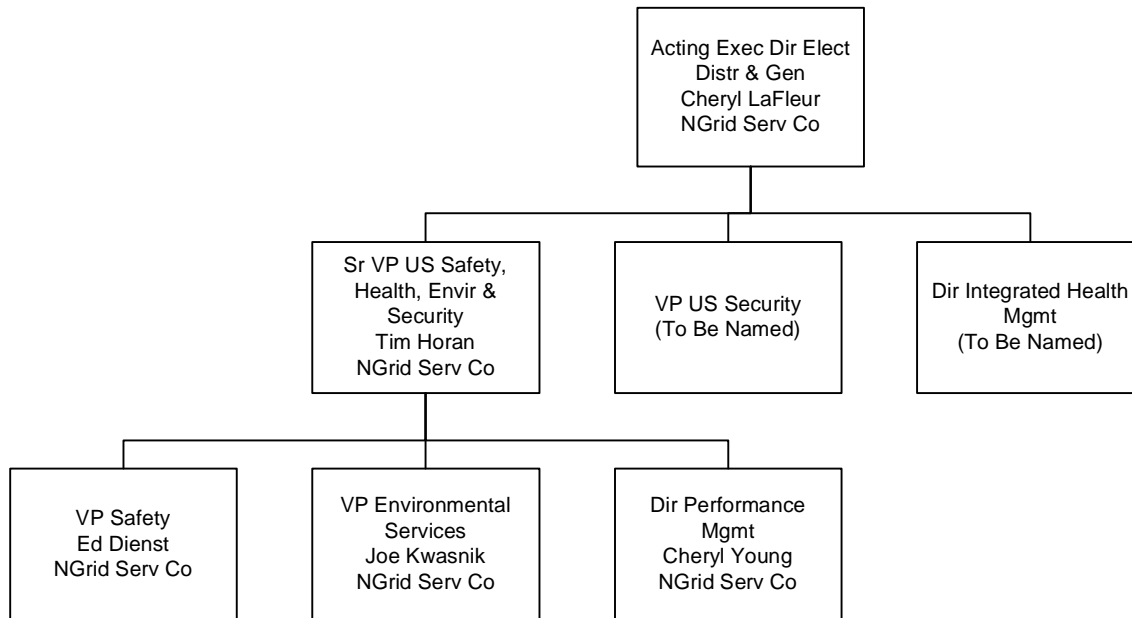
Acting Exec Dir Elect
Distr & Gen
Cheryl LaFleur
NGrid Serv Co

Sr VP US Safety, Health, Envir & Security
Tim Horan
NGrid Serv Co

VP US Security
(To Be Named)

Dir Integrated Health Mgmt
(To Be Named)

VP Safety
Ed Dienst
NGrid Serv Co

VP Environmental Services
Joe Kwasnik
NGrid Serv Co

Dir Performance Mgmt
Cheryl Young
NGrid Serv Co